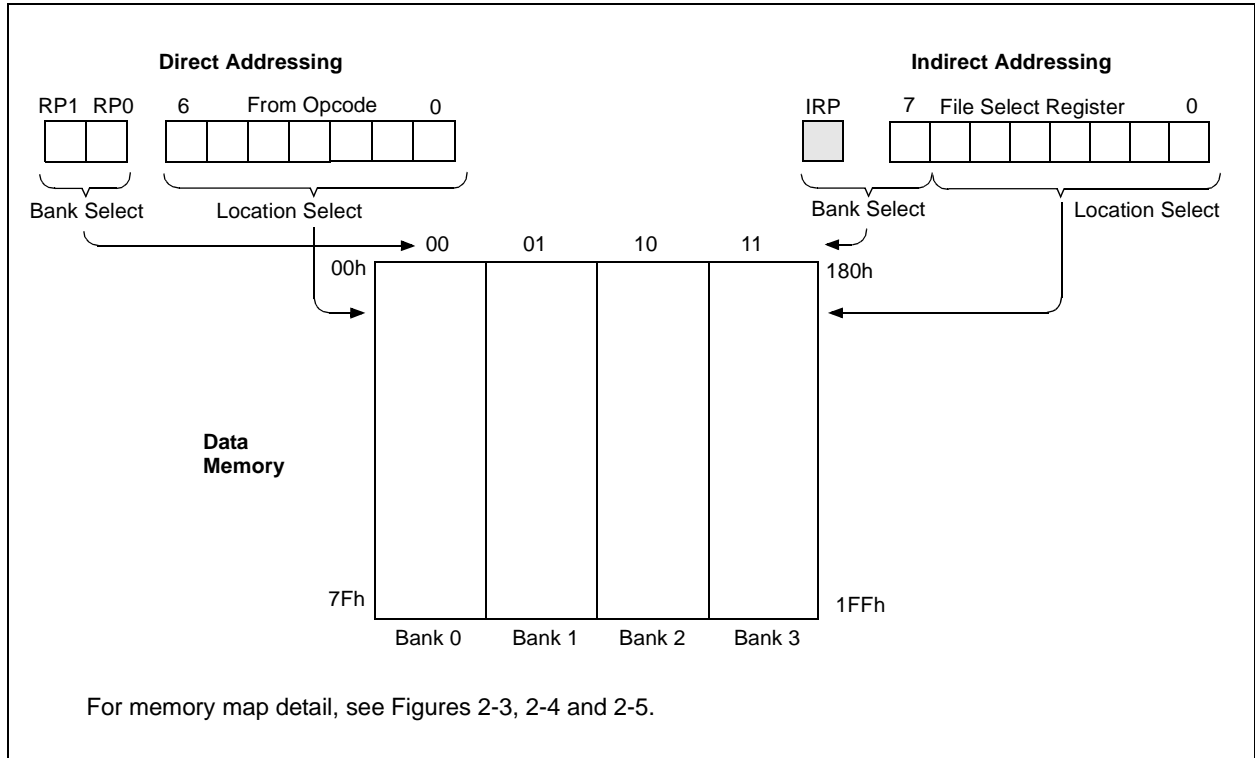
Direct Addressing

RP1 RP0 6 From Opcode 0

Bank Select Location Select

Indirect Addressing

IRP 7 File Select Register 0

Bank Select Location Select

00 01 10 11

00h

180h

Data Memory

7Fh

1FFh

Bank 0 Bank 1 Bank 2 Bank 3

For memory map detail, see Figures 2-3, 2-4 and 2-5.